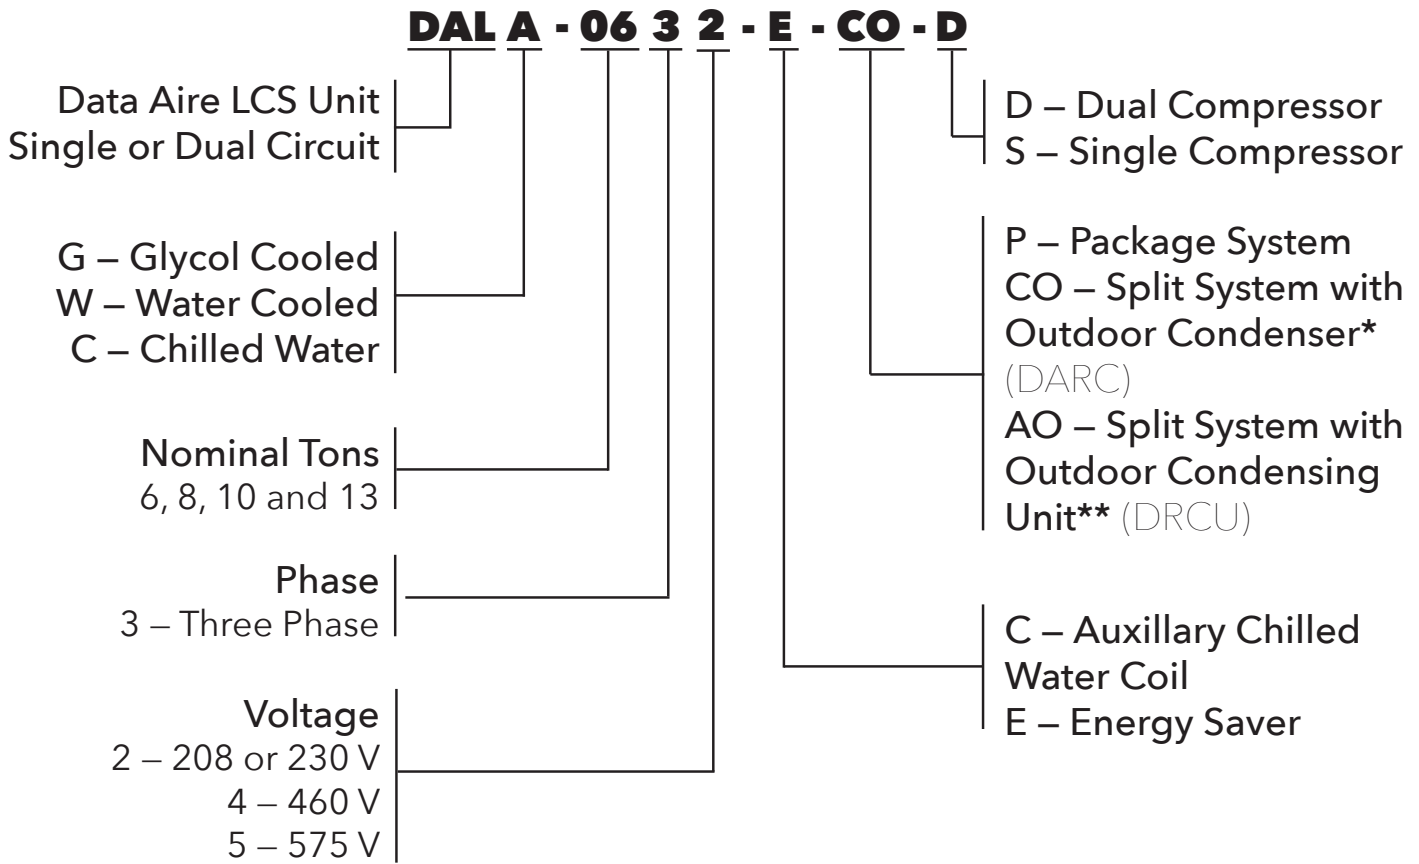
DAL A - 06 3 2 - E - CO - D

Data Aire LCS Unit
Single or Dual Circuit

G – Glycol Cooled
W – Water Cooled
C – Chilled Water

Nominal Tons
6, 8, 10 and 13

Phase
3 – Three Phase

Voltage
2 – 208 or 230 V
4 – 460 V
5 – 575 V

D – Dual Compressor
S – Single Compressor

P – Package System
CO – Split System with Outdoor Condenser* (DARC)
AO – Split System with Outdoor Condensing Unit** (DRCU)

C – Auxillary Chilled Water Coil
E – Energy Saver